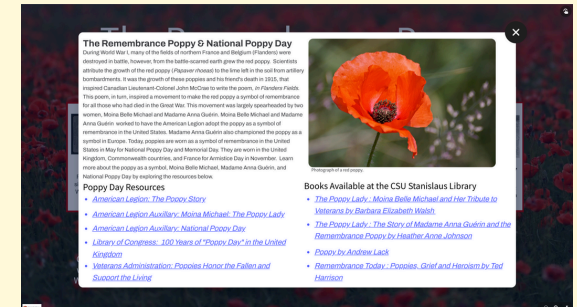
The Remembrance Poppy & National Poppy Day

During World War I, many of the fields of northern France and Belgium (Flanders) were destroyed in battle, however, from the battle-scarred earth grew the red poppy. Scientists attribute the growth of the red poppy (Papaver rhoeas) to the lime left in the soil from artillery bombardments. It was the growth of these poppies and his friend's death in 1915, that inspired Canadian Lieutenant-Colonel John McCrae to write the poem, In Flanders Fields. This poem, in turn, inspired a movement to make the red poppy a symbol of remembrance for all those who had died in the Great War. This movement was largely spearheaded by two women, Moina Belle Michael and Madame Anna Guérin. Moina Belle Michael and Madame Anna Guérin worked to have the American Legion adopt the poppy as a symbol of remembrance in the United States. Madame Anna Guérin also championed the poppy as a symbol in Europe. Today, poppies are worn as a symbol of remembrance in the United States in May for National Poppy Day and Memorial Day. They are worn in the United Kingdom, Commonwealth countries, and France for Armistice Day in November. Learn more about the poppy as a symbol, Moina Belle Michael, Madame Anna Guérin, and National Poppy Day by exploring the resources below.

Photograph of a red poppy.

Poppy Day Resources

- American Legion: The Poppy Story
- American Legion Auxiliary: Moina Michael: The Poppy Lady
- American Legion Auxiliary: National Poppy Day
- Library of Congress: 100 Years of "Poppy Day" in the United Kingdom
- Veterans Administration: Poppies Honor the Fallen and Support the Living

Books Available at the CSU Stanislaus Library

- The Poppy Lady : Moina Belle Michael and Her Tribute to Veterans by Barbara Elizabeth Walsh
- The Poppy Lady : The Story of Madame Anna Guérin and the Remembrance Poppy by Heather Anne Johnson
- Poppy by Andrew Lack
- Remembrance Today : Poppies, Grief and Heroism by Ted Harrison